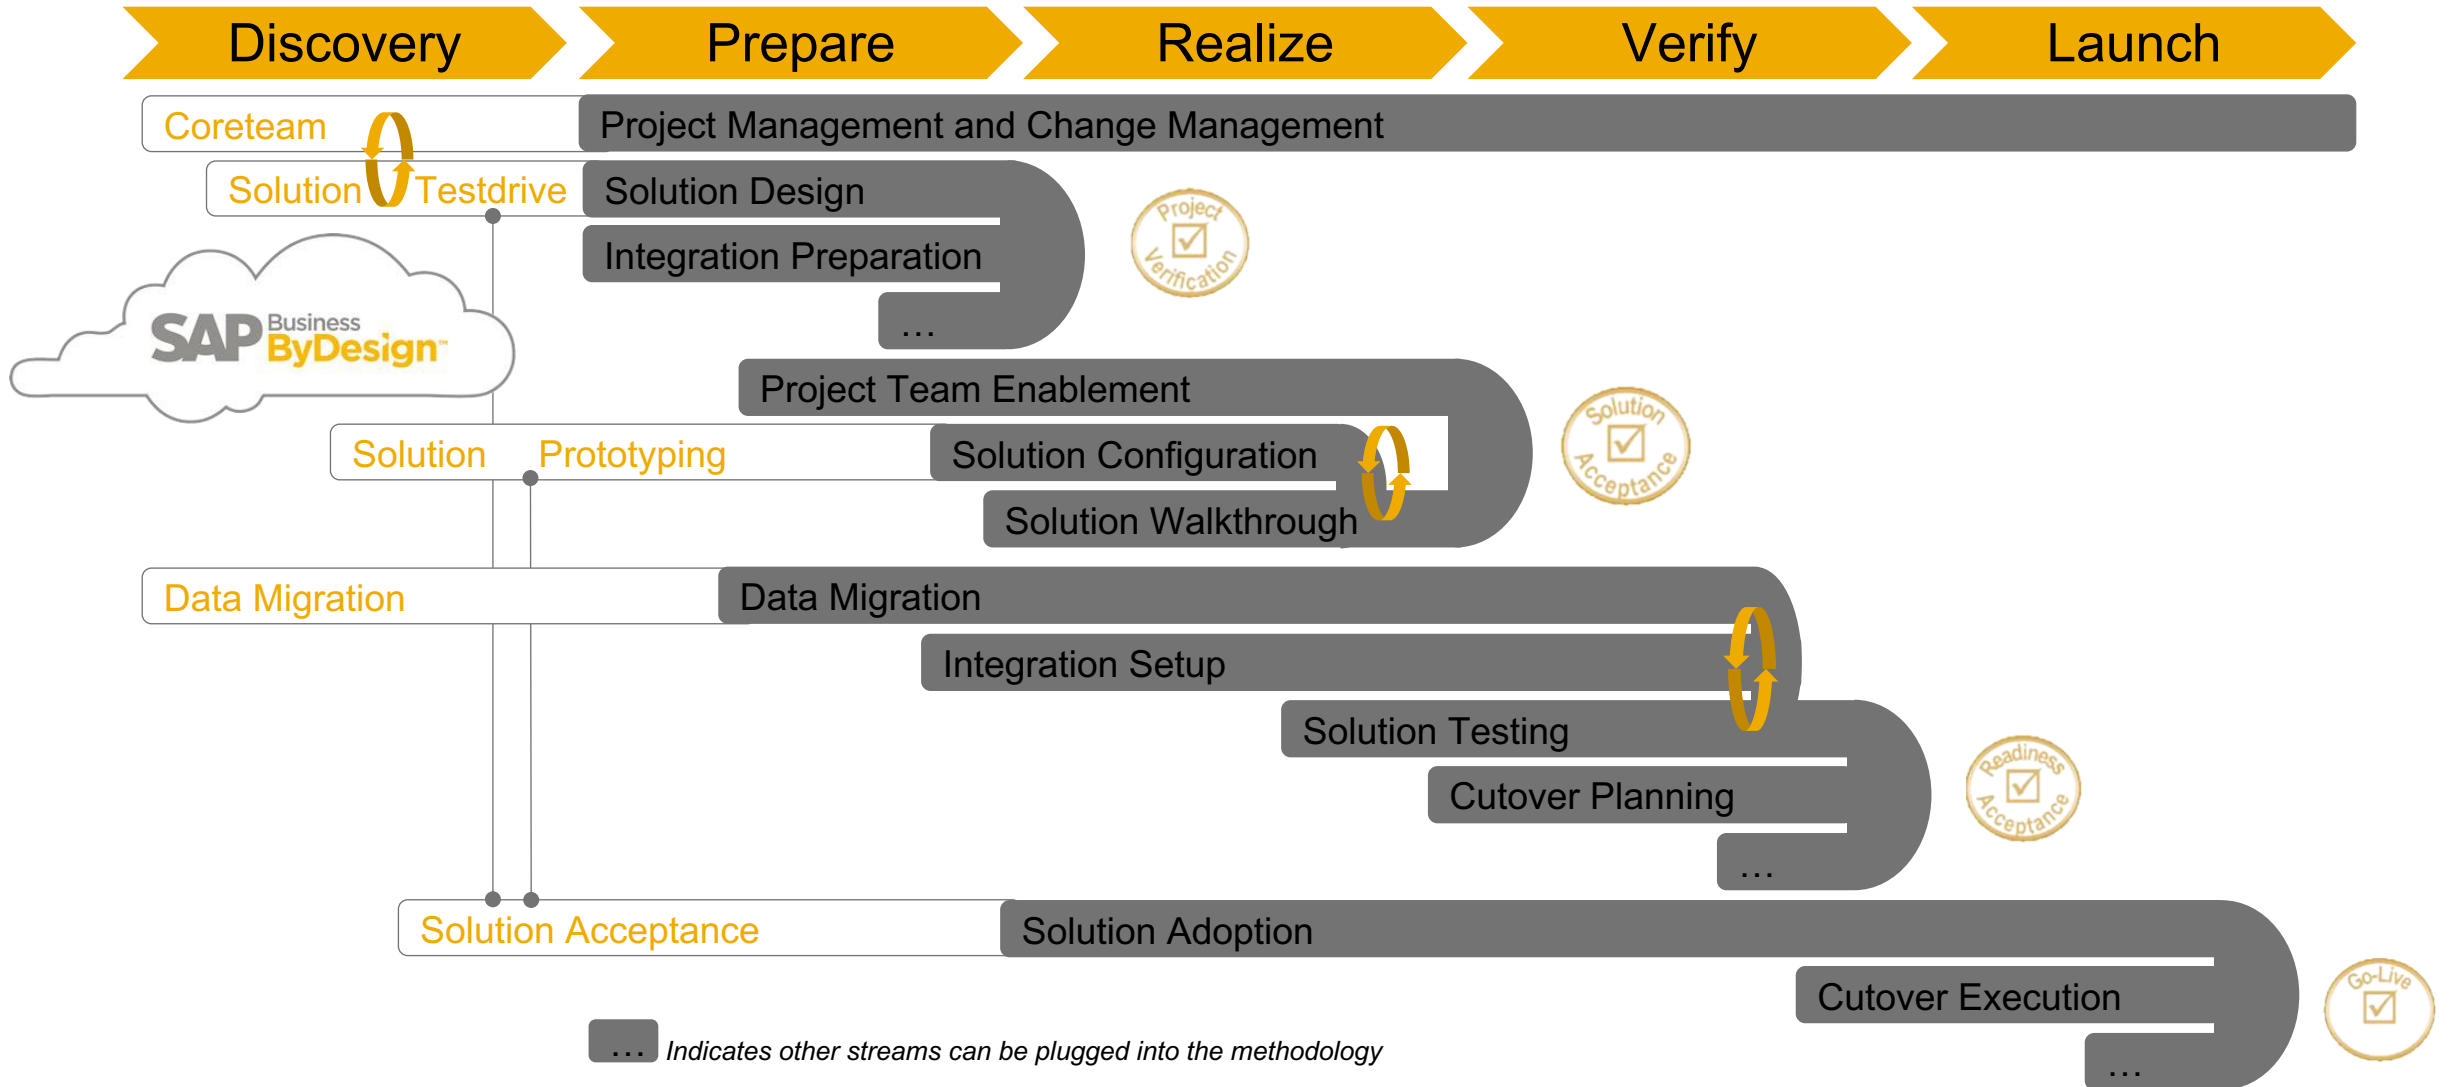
Discovery Prepare Realize Verify Launch

Coreteam

Project Management and Change Management

Solution Testdrive

Solution Design

Integration Preparation

…

Project Verification

SAP Business ByDesign

Project Team Enablement

Solution Prototyping

Solution Configuration

Solution Walkthrough

Solution Acceptance

Data Migration

Data Migration

Integration Setup

Solution Testing

Cutover Planning

…

Readiness Acceptance

Solution Acceptance

Solution Adoption

Cutover Execution

…

Go-Live

… *Indicates other streams can be plugged into the methodology*